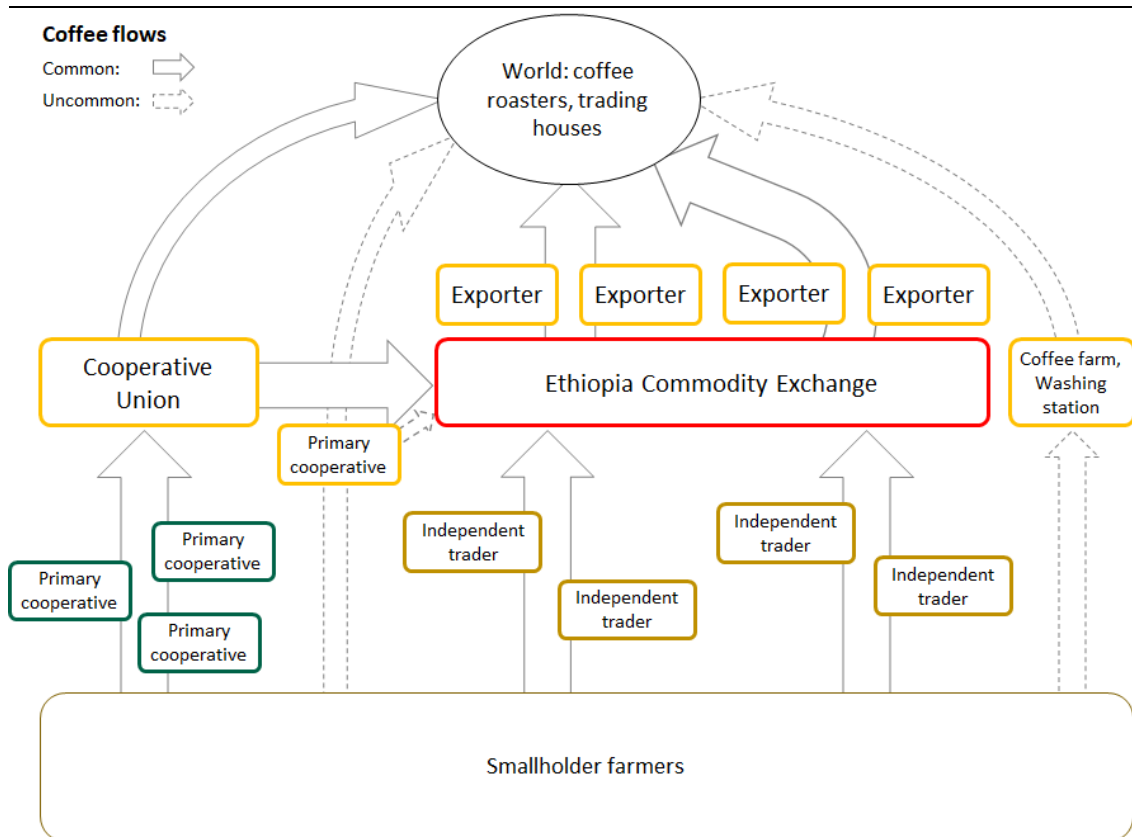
Coffee flows
Common:
Uncommon:

World: coffee roasters, trading houses

Exporter
Exporter
Exporter
Exporter

Cooperative Union

Ethiopia Commodity Exchange

Coffee farm, Washing station

Primary cooperative

Primary cooperative

Primary cooperative

Primary cooperative

Independent trader

Independent trader

Independent trader

Independent trader

Smallholder farmers